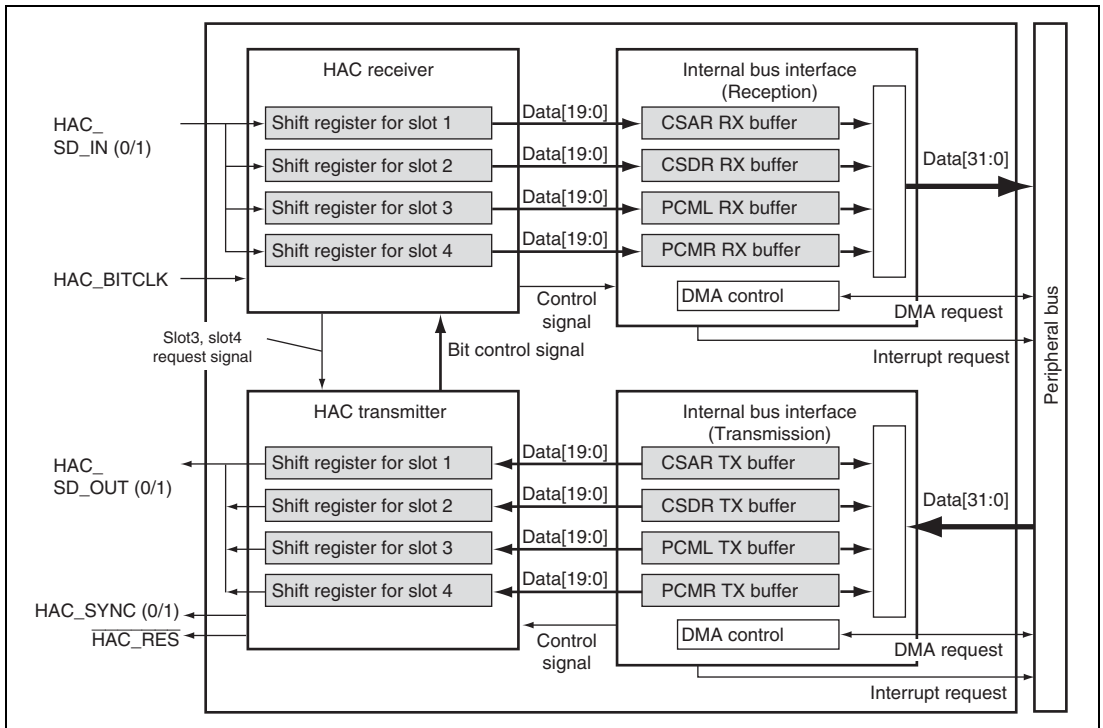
HAC receiver

Internal bus interface (Reception)

HAC_ SD_IN (0/1)

Shift register for slot 1

Data[19:0]

CSAR RX buffer

Shift register for slot 2

Data[19:0]

CSDR RX buffer

Data[31:0]

Shift register for slot 3

Data[19:0]

PCML RX buffer

Shift register for slot 4

Data[19:0]

PCMR RX buffer

HAC_BITCLK

Control signal

DMA control

DMA request

Slot3, slot4 request signal

Bit control signal

Interrupt request

Peripheral bus

HAC transmitter

Internal bus interface (Transmission)

HAC_ SD_OUT (0/1)

Shift register for slot 1

Data[19:0]

CSAR TX buffer

Shift register for slot 2

Data[19:0]

CSDR TX buffer

Data[31:0]

Shift register for slot 3

Data[19:0]

PCML TX buffer

Shift register for slot 4

Data[19:0]

PCMR TX buffer

HAC_SYNC (0/1)

$\overline{\text{HAC\_RES}}$

Control signal

DMA control

DMA request

Interrupt request